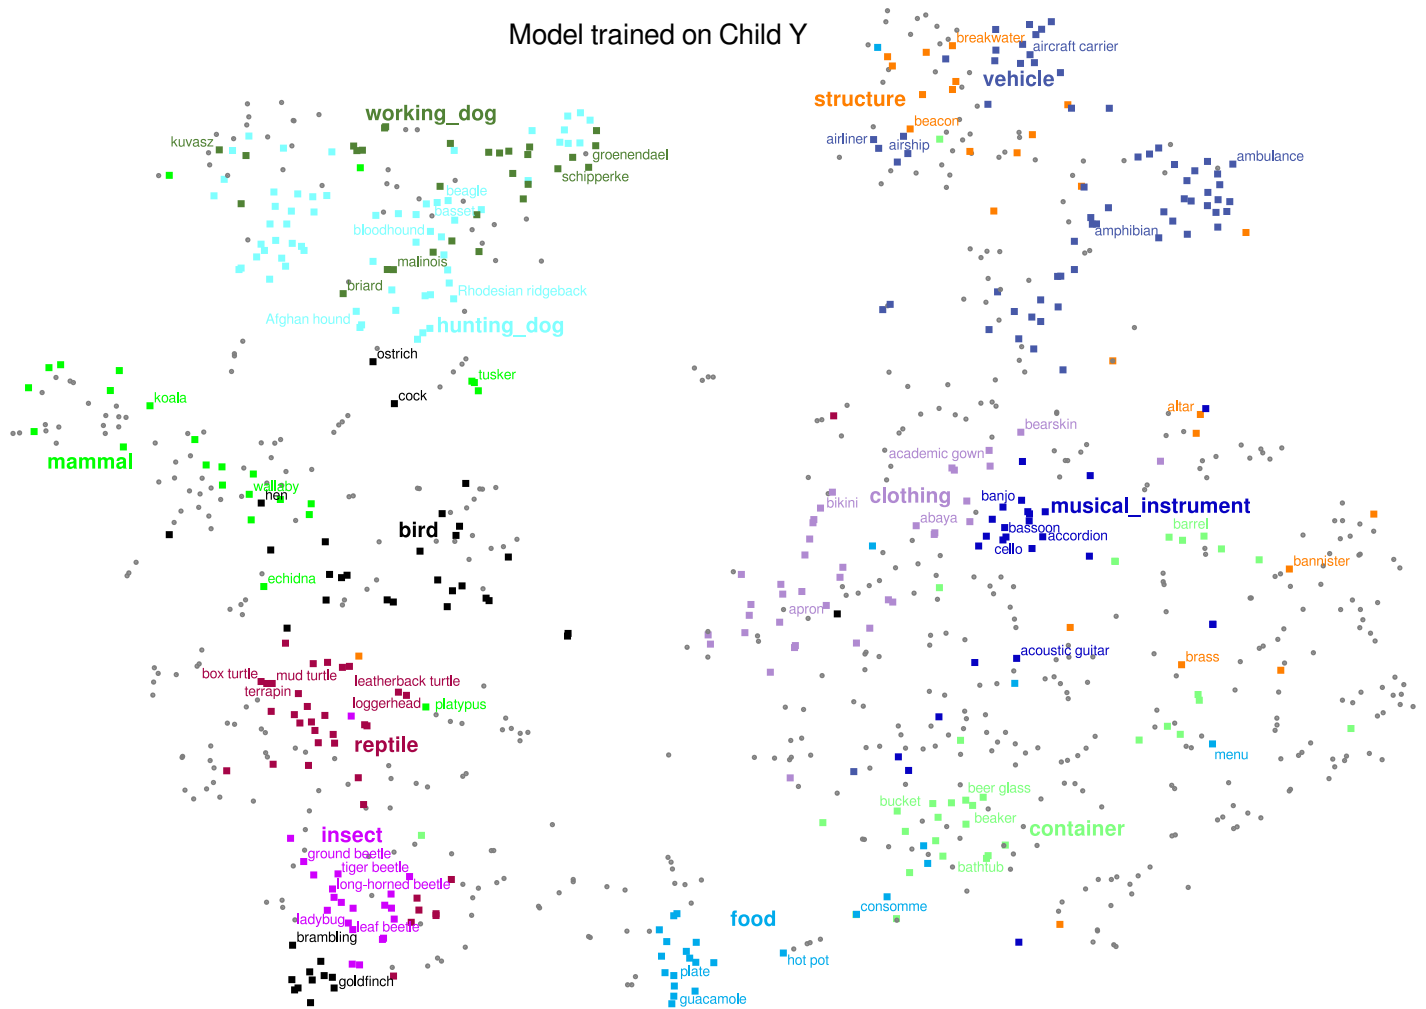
Model trained on Child Y

breakwater
aircraft carrier
vehicle
structure
working_dog
beacon
airliner
airship
kuvasz
groenendael
schipperke
ambulance
beagle
basset
bloodhound
amphibian
malinois
briard
Rhodesian ridgeback
Afghan hound
hunting_dog
ostrich
tusker
koala
cock
altar
bearskin
mammal
academic gown
wallaby
hen
clothing
banjo
musical_instrument
bikini
abaya
bassoon
accordion
barrel
bird
cello
echidna
bannister
apron
acoustic guitar
brass
box turtle
mud turtle
terrapin
leatherback turtle
loggerhead
platypus
reptile
menu
beer glass
bucket
beaker
container
insect
ground beetle
tiger beetle
bathtub
long-horned beetle
consomme
food
ladybug
leaf beetle
brambling
hot pot
plate
goldfinch
guacamole